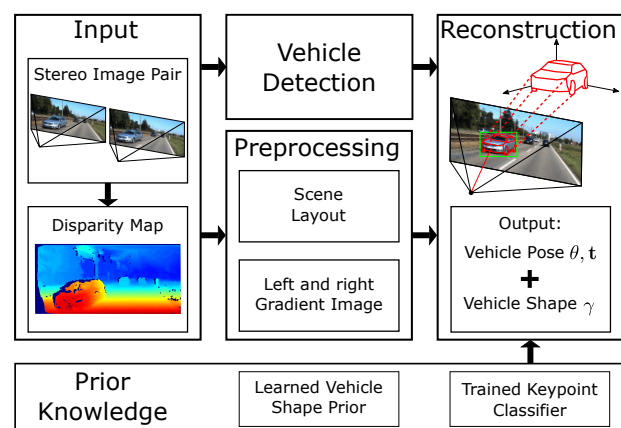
Input

Stereo Image Pair

Disparity Map

Vehicle Detection

Preprocessing

Scene Layout

Left and right Gradient Image

Reconstruction

Output:

Vehicle Pose $\theta, \mathbf{t}$

+

Vehicle Shape $\gamma$

Prior Knowledge

Learned Vehicle Shape Prior

Trained Keypoint Classifier